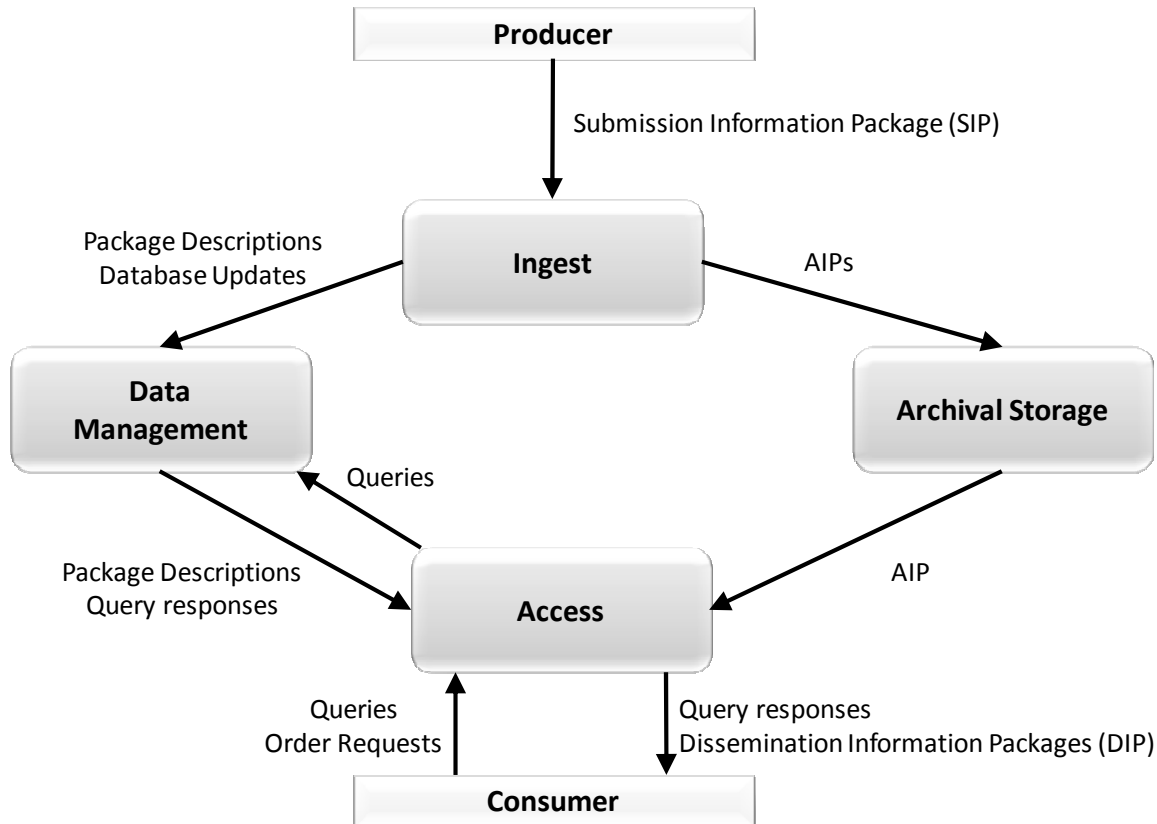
Producer

Submission Information Package (SIP)

Package Descriptions
Database Updates

Ingest

AIPs

Data Management

Archival Storage

Queries

Package Descriptions
Query responses

Access

AIP

Queries
Order Requests

Query responses
Dissemination Information Packages (DIP)

Consumer